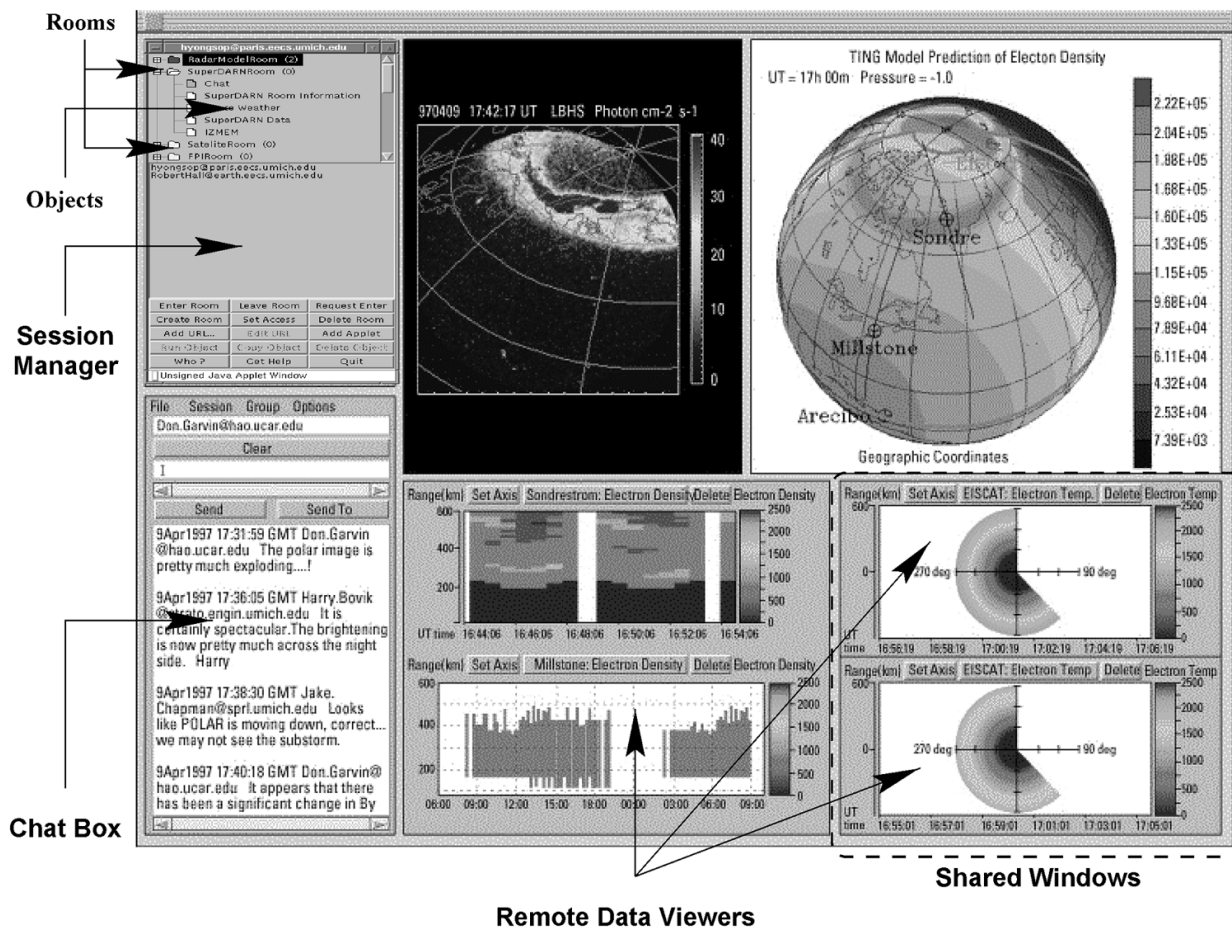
Rooms

Objects

Session Manager

Chat Box

hyongsop@paris.eecs.umich.edu

RadarModelRoom (2)
SuperDARNRoom (0)
Chat
SuperDARN Room Information
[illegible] Weather
SuperDARN Data
IZMEM
SatelliteRoom (0)
FPIRoom (0)
hyongsop@paris.eecs.umich.edu
RobertHall@earth.eecs.umich.edu

| Enter Room | Leave Room | Request Enter |
|---|---|---|
| Create Room | Set Access | Delete Room |
| Add URL... | Edit URL | Add Applet |
| Run Object | Copy Object | Delete Object |
| Who ? | Get Help | Quit |

Unsigned Java Applet Window

File Session Group Options
Don.Garvin@hao.ucar.edu
Clear
I
Send Send To

9Apr1997 17:31:59 GMT Don.Garvin @hao.ucar.edu The polar image is pretty much exploding....!

9Apr1997 17:36:05 GMT Harry.Bovik @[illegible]strato.engin.umich.edu It is certainly spectacular.The brightening is now pretty much across the night side. Harry

9Apr1997 17:38:30 GMT Jake. Chapman@sprl.umich.edu Looks like POLAR is moving down, correct... we may not see the substorm.

9Apr1997 17:40:18 GMT Don.Garvin@ hao.ucar.edu It appears that there has been a significant change in By

970409 17:42:17 UT LBHS Photon cm-2 s-1
40
30
20
10
0

TING Model Prediction of Electon Density
UT = 17h 00m Pressure = -1.0
2.22E+05
2.04E+05
1.88E+05
1.68E+05
1.60E+05
1.33E+05
1.15E+05
9.68E+04
7.89E+04
6.11E+04
4.32E+04
2.53E+04
7.39E+03
Sondre
Millstone
Arecibo
Geographic Coordinates

Range(km) Set Axis Sondrestrom: Electron Density Delete Electron Density
600 400 200
2500 2000 1500 1000 500 0
UT time 16:44:06 16:46:06 16:48:06 16:50:06 16:52:06 16:54:06

Range(km) Set Axis Millstone: Electron Density Delete Electron Density
600 400 200
2500 2000 1500 1000 500 0
06:00 09:00 12:00 15:00 18:00 00:00 03:00 06:00 09:00

Range(km) Set Axis EISCAT: Electron Temp. Delete Electron Temp
600 0
270 deg 90 deg
2500 2000 1500 1000 500 0
UT time 16:56:19 16:58:19 17:00:19 17:02:19 17:04:19 17:06:19

Range(km) Set Axis EISCAT: Electron Temp Delete Electron Temp
600 0
270 deg 90 deg
2500 2000 1500 1000 500 0
UT time 16:55:01 16:57:01 16:59:01 17:01:01 17:03:01 17:05:01

Shared Windows

Remote Data Viewers